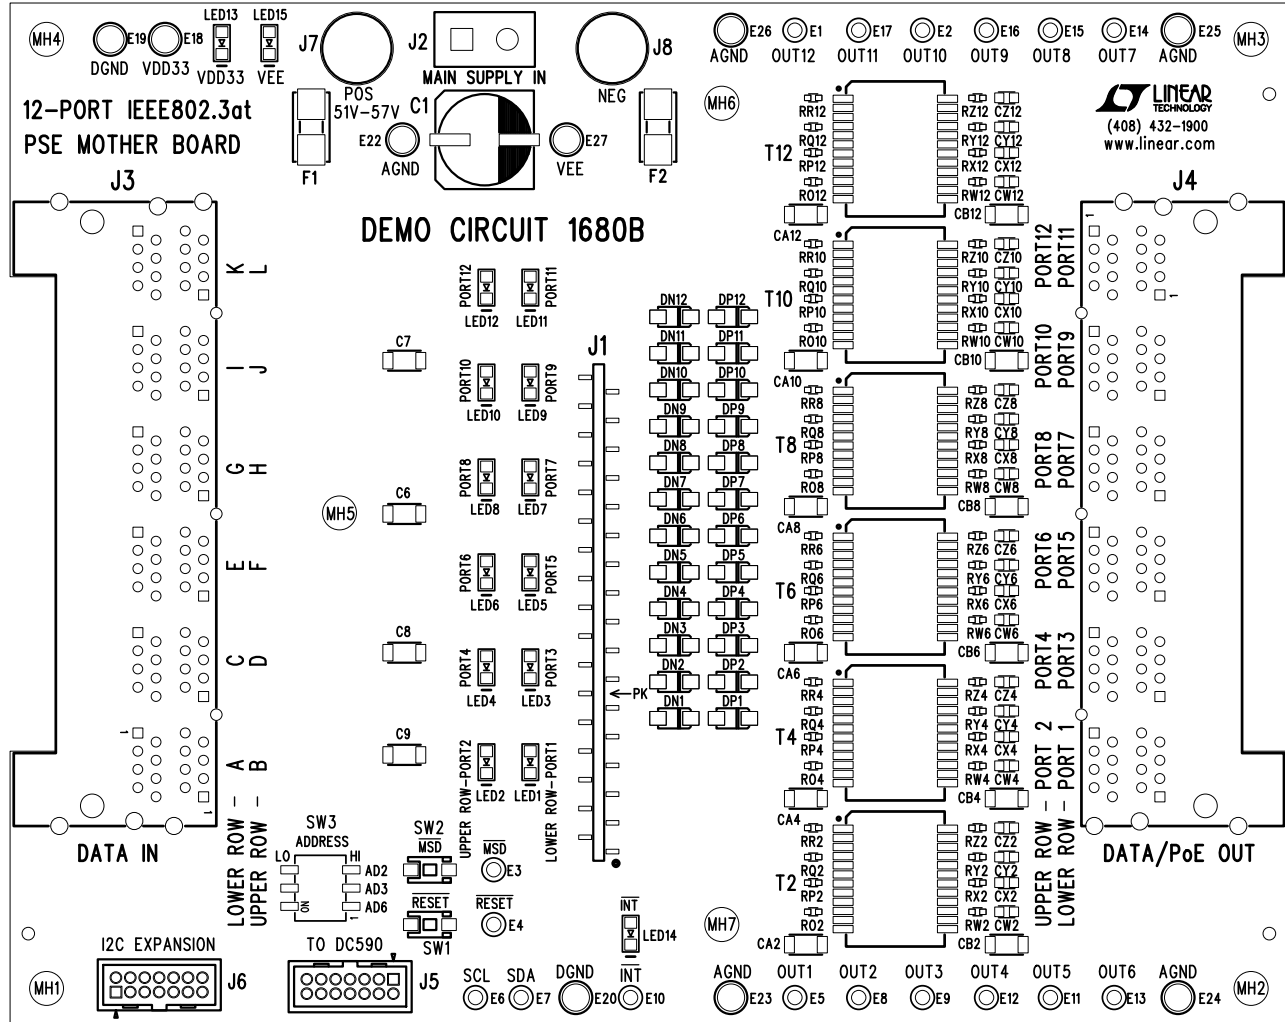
MH4 E19 DGND E18 VDD33 LED13 VDD33 LED15 VEE J7 POS 51V–57V J2 MAIN SUPPLY IN C1 J8 NEG E26 AGND E1 OUT12 E17 OUT11 E2 OUT10 E16 OUT9 E15 OUT8 E14 OUT7 E25 AGND MH3

12-PORT IEEE802.3at PSE MOTHER BOARD

E22 AGND E27 VEE F1 F2 MH6

LINEAR TECHNOLOGY (408) 432-1900 www.linear.com

J3 J4

DEMO CIRCUIT 1680B

K L I J G H E F C D A B

LOWER ROW – UPPER ROW –

C7 C6 C8 C9 MH5

PORT12 LED12 PORT11 LED11 PORT10 LED10 PORT9 LED9 PORT8 LED8 PORT7 LED7 PORT6 LED6 PORT5 LED5 PORT4 LED4 PORT3 LED3 UPPER ROW–PORT2 LED2 LOWER ROW–PORT1 LED1

J1 PK

DN12 DP12 DN11 DP11 DN10 DP10 DN9 DP9 DN8 DP8 DN7 DP7 DN6 DP6 DN5 DP5 DN4 DP4 DN3 DP3 DN2 DP2 DN1 DP1

T12 RR12 RQ12 RP12 RO12 RZ12 CZ12 RY12 CY12 RX12 CX12 RW12 CW12 CB12 CA12
T10 RR10 RQ10 RP10 RO10 RZ10 CZ10 RY10 CY10 RX10 CX10 RW10 CW10 CB10 CA10
T8 RR8 RQ8 RP8 RO8 RZ8 CZ8 RY8 CY8 RX8 CX8 RW8 CW8 CB8 CA8
T6 RR6 RQ6 RP6 RO6 RZ6 CZ6 RY6 CY6 RX6 CX6 RW6 CW6 CB6 CA6
T4 RR4 RQ4 RP4 RO4 RZ4 CZ4 RY4 CY4 RX4 CX4 RW4 CW4 CB4 CA4
T2 RR2 RQ2 RP2 RO2 RZ2 CZ2 RY2 CY2 RX2 CX2 RW2 CW2 CB2 CA2

PORT12 PORT11 PORT10 PORT9 PORT8 PORT7 PORT6 PORT5 PORT4 PORT3 UPPER ROW – PORT 2 LOWER ROW – PORT 1

DATA IN

SW3 ADDRESS LO HI AD2 AD3 AD6 ON

LOWER ROW UPPER ROW

SW2 $\overline{MSD}$ $\overline{MSD}$ E3 $\overline{RESET}$ $\overline{RESET}$ E4 SW1

$\overline{INT}$ LED14 MH7

DATA/PoE OUT

I2C EXPANSION J6 TO DC590 J5

MH1 SCL E6 SDA E7 DGND E20 $\overline{INT}$ E10 AGND E23 OUT1 E5 OUT2 E8 OUT3 E9 OUT4 E12 OUT5 E11 OUT6 E13 AGND E24 MH2